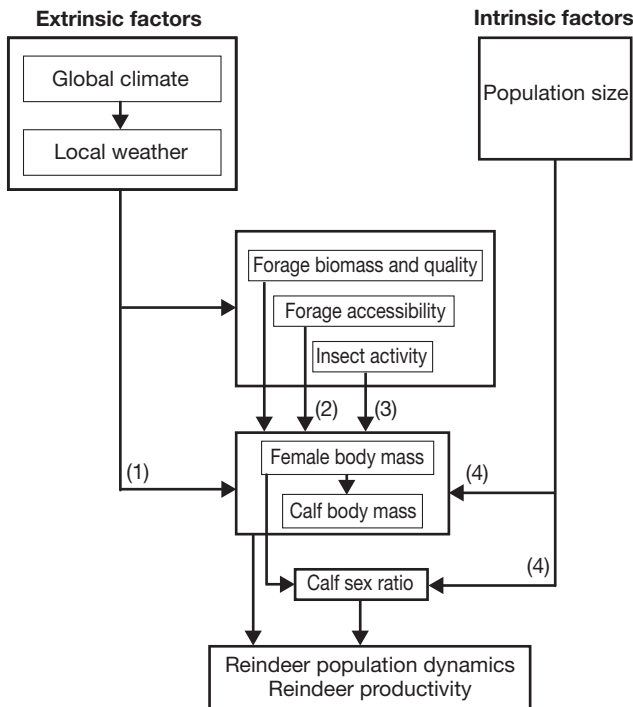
Extrinsic factors

Global climate

Local weather

Intrinsic factors

Population size

Forage biomass and quality

Forage accessibility

Insect activity

(2)

(3)

(1)

Female body mass

Calf body mass

(4)

(4)

Calf sex ratio

Reindeer population dynamics
Reindeer productivity